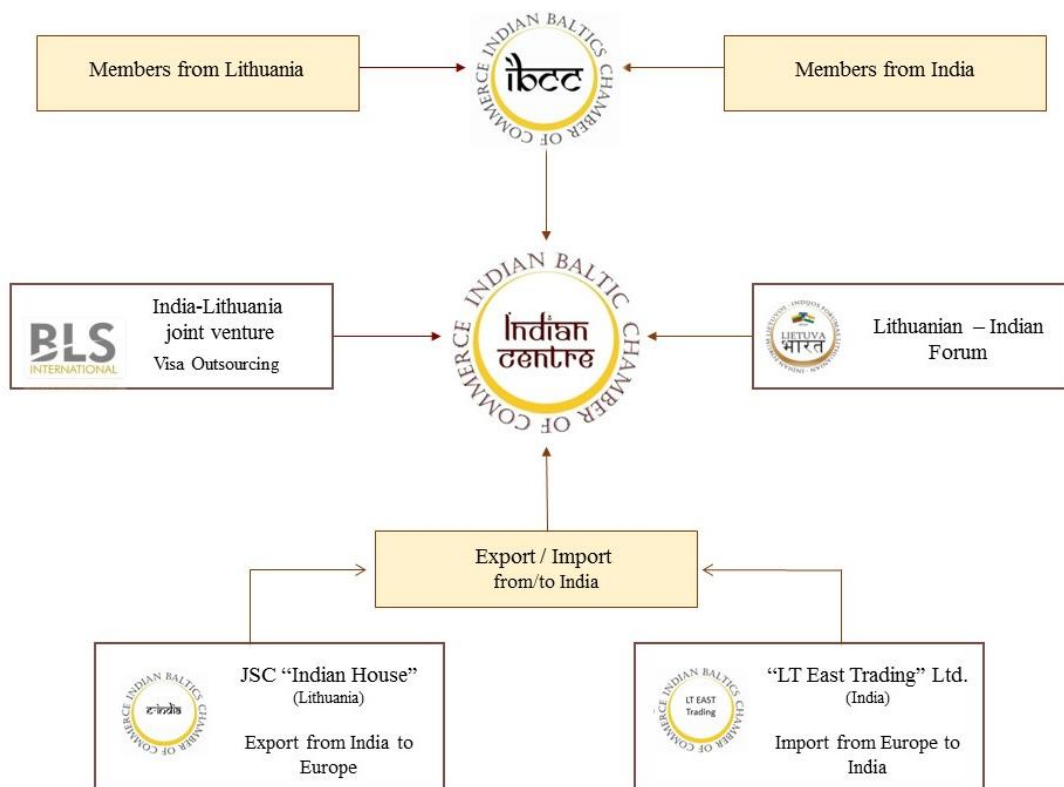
Members from Lithuania

INDIAN BALTICS CHAMBER OF COMMERCE
ibcc

Members from India

INDIAN BALTIC CHAMBER OF COMMERCE
Indian centre

BLS INTERNATIONAL
India-Lithuania joint venture
Visa Outsourcing

LIETUVA भारत
INDIJOS FORUMAS
Lithuanian – Indian Forum

Export / Import from/to India

INDIAN BALTICS CHAMBER OF COMMERCE
e-india
JSC "Indian House"
(Lithuania)
Export from India to Europe

INDIAN BALTICS CHAMBER OF COMMERCE
LT EAST Trading
"LT East Trading" Ltd.
(India)
Import from Europe to India